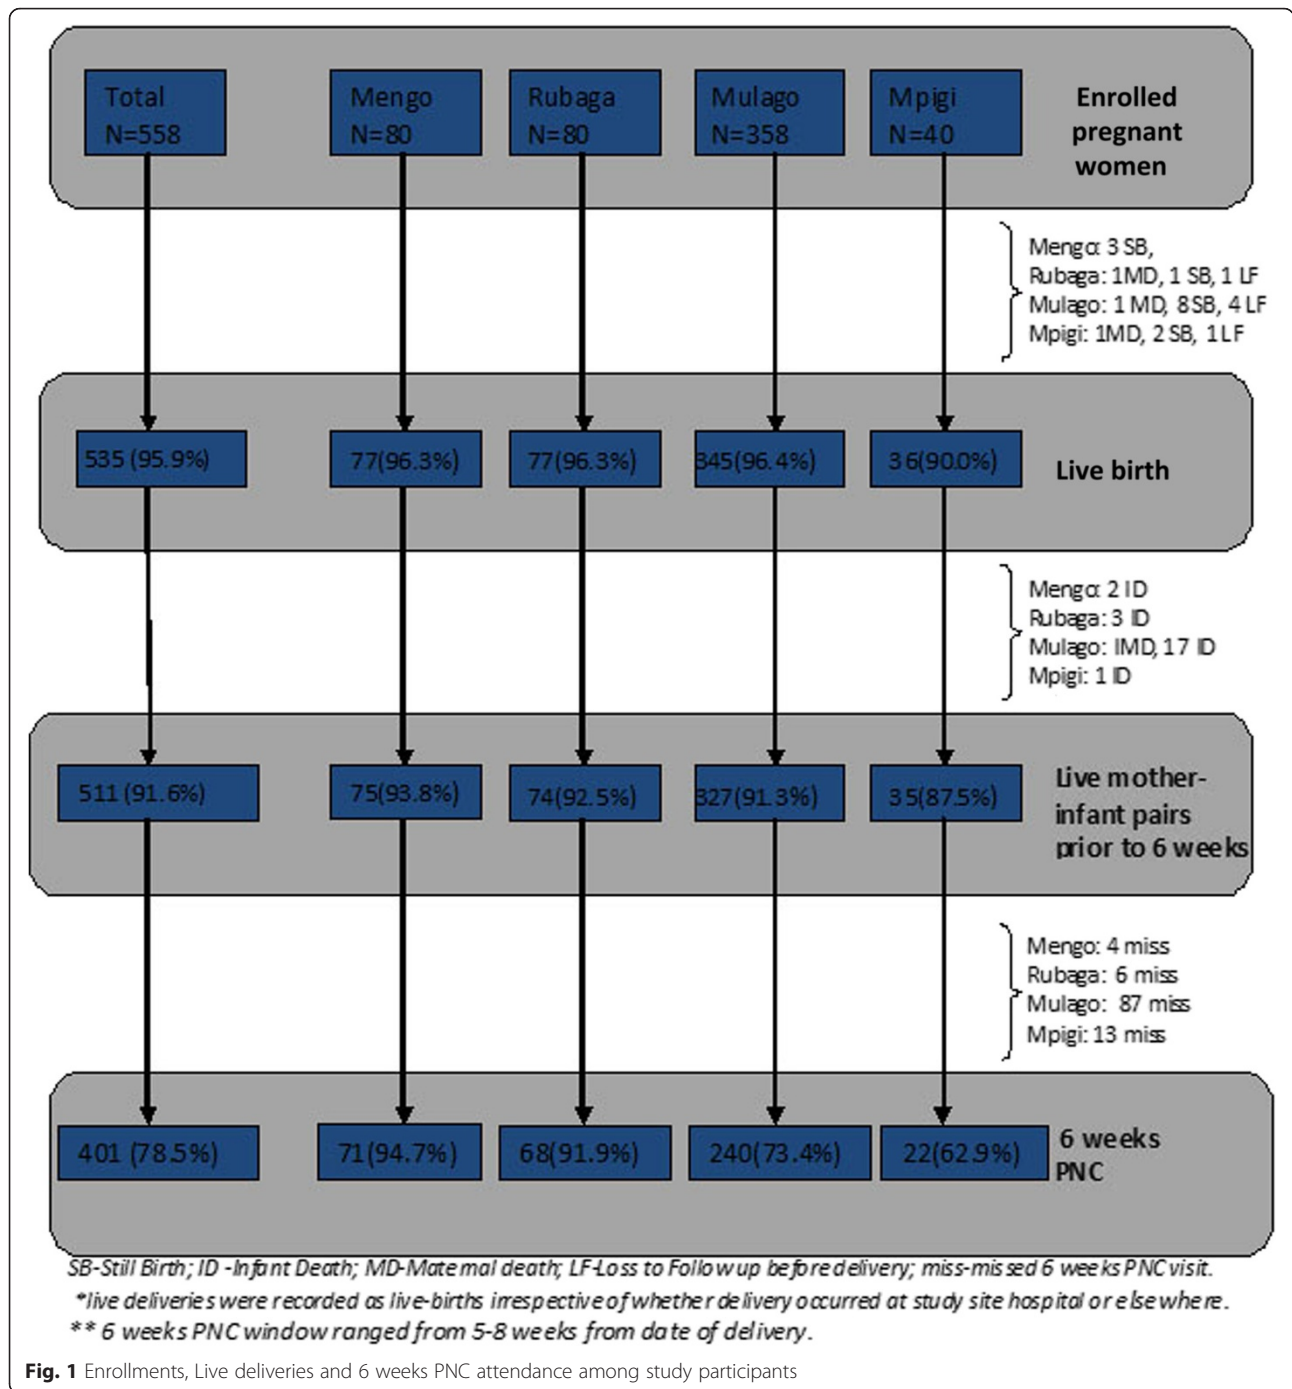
Total N=558

Mengo N=80

Rubaga N=80

Mulago N=358

Mpigi N=40

Enrolled pregnant women

Mengo: 3 SB,
Rubaga: 1MD, 1 SB, 1 LF
Mulago: 1 MD, 8SB, 4 LF
Mpigi: 1MD, 2 SB, 1 LF

535 (95.9%)

77(96.3%)

77(96.3%)

345(96.4%)

36(90.0%)

Live birth

Mengo: 2 ID
Rubaga: 3 ID
Mulago: IMD, 17 ID
Mpigi: 1 ID

511 (91.6%)

75(93.8%)

74(92.5%)

327(91.3%)

35(87.5%)

Live mother-infant pairs prior to 6 weeks

Mengo: 4 miss
Rubaga: 6 miss
Mulago: 87 miss
Mpigi: 13 miss

401 (78.5%)

71(94.7%)

68(91.9%)

240(73.4%)

22(62.9%)

6 weeks PNC

SB-Still Birth; ID -Infant Death; MD-Matemal death; LF-Loss to Follow up before delivery; miss-missed 6 weeks PNC visit.
*live deliveries were recorded as live-births irrespective of whether delivery occurred at study site hospital or else where.
** 6 weeks PNC window ranged from 5-8 weeks from date of delivery.

Fig. 1 Enrollments, Live deliveries and 6 weeks PNC attendance among study participants